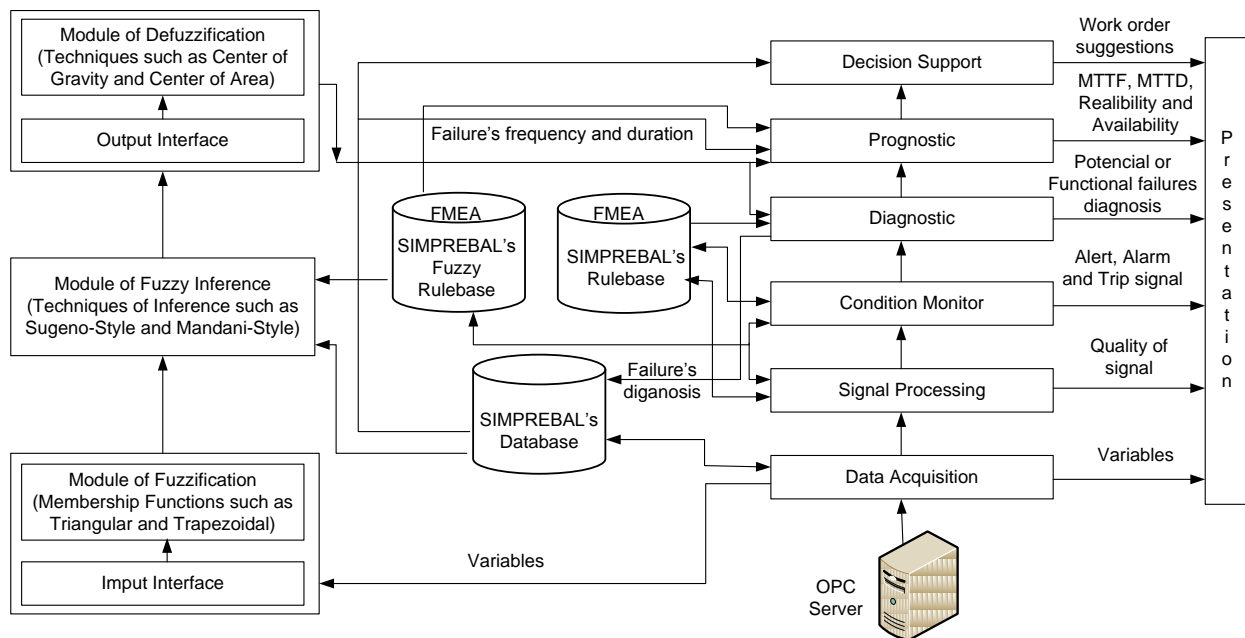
Module of Defuzzification (Techniques such as Center of Gravity and Center of Area)

Output Interface

Module of Fuzzy Inference (Techniques of Inference such as Sugeno-Style and Mandani-Style)

Module of Fuzzification (Membership Functions such as Triangular and Trapezoidal)

Imput Interface

Variables

FMEA
SIMPREBAL's Fuzzy Rulebase

FMEA
SIMPREBAL's Rulebase

SIMPREBAL's Database

Failure's frequency and duration

Failure's diganosis

Decision Support

Prognostic

Diagnostic

Condition Monitor

Signal Processing

Data Acquisition

OPC Server

Work order suggestions

MTTF, MTTD, Realibility and Availability

Potencial or Functional failures diagnosis

Alert, Alarm and Trip signal

Quality of signal

Variables

P r e s e n t a t i o n